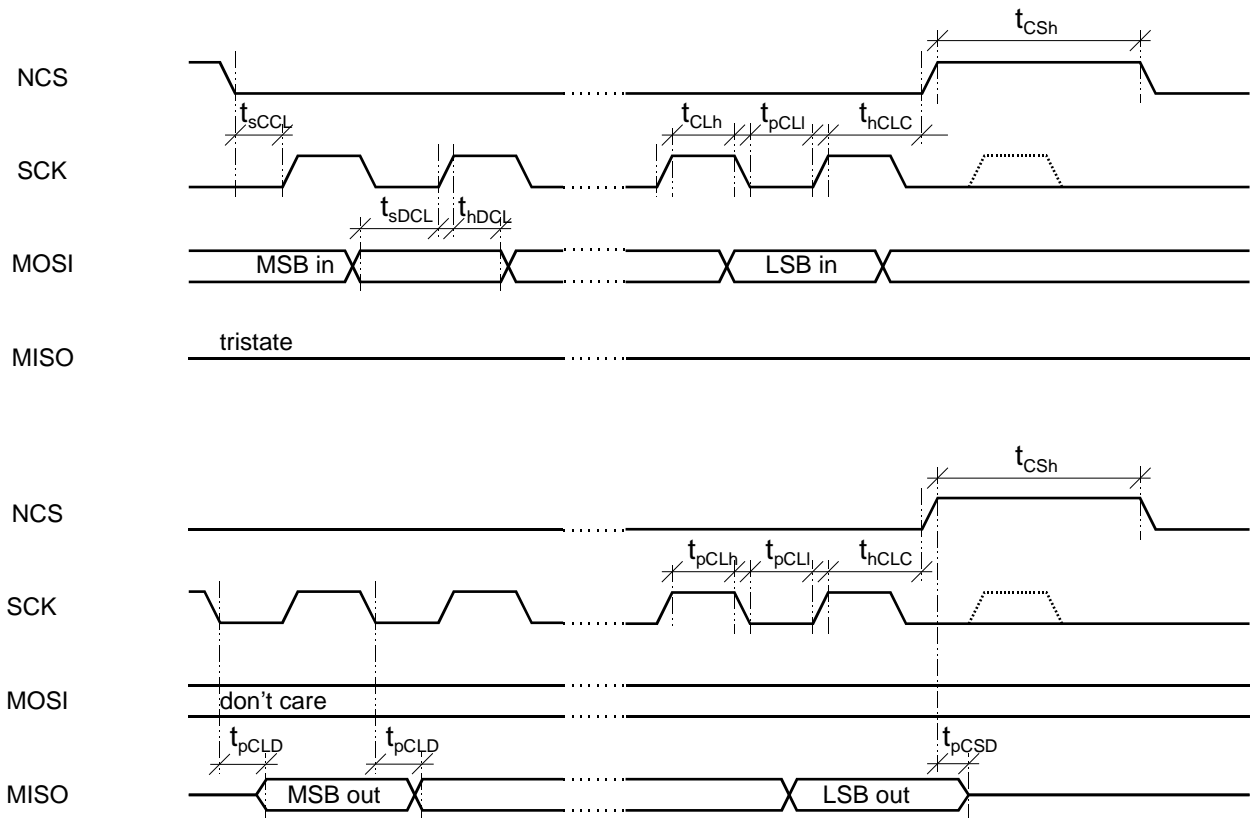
$t_{CSh}$

NCS

$t_{sCCL}$

$t_{CLh}$ $t_{pCLl}$ $t_{hCLC}$

SCK

$t_{sDCL}$ $t_{hDCL}$

MOSI

MSB in

LSB in

MISO

tristate

$t_{CSh}$

NCS

$t_{pCLh}$ $t_{pCLl}$ $t_{hCLC}$

SCK

MOSI

don’t care

$t_{pCLD}$ $t_{pCLD}$ $t_{pCSD}$

MISO

MSB out

LSB out